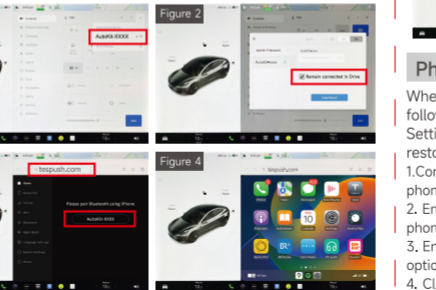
Figure 2

AutoKit-XXXX

Remain connected in Drive

tespush.com

Please pair Bluetooth using iPhone

AutoKit-XXXX

Figure 4

tespush.com

Ph

Whe
follo
Setti
resto
1.Cor
phon
2. En
phon
3. En
optic
4. Cl